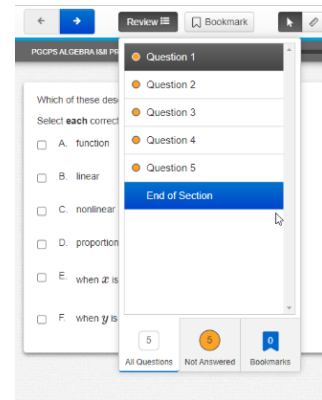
Review
Bookmark
PGCPS ALGEBRA I&II PR
Which of these des
Select each correct
A. function
B. linear
C. nonlinear
D. proportion
E. when $x$ is
F. when $y$ is
Question 1
Question 2
Question 3
Question 4
Question 5
End of Section
5
All Questions
5
Not Answered
0
Bookmarks